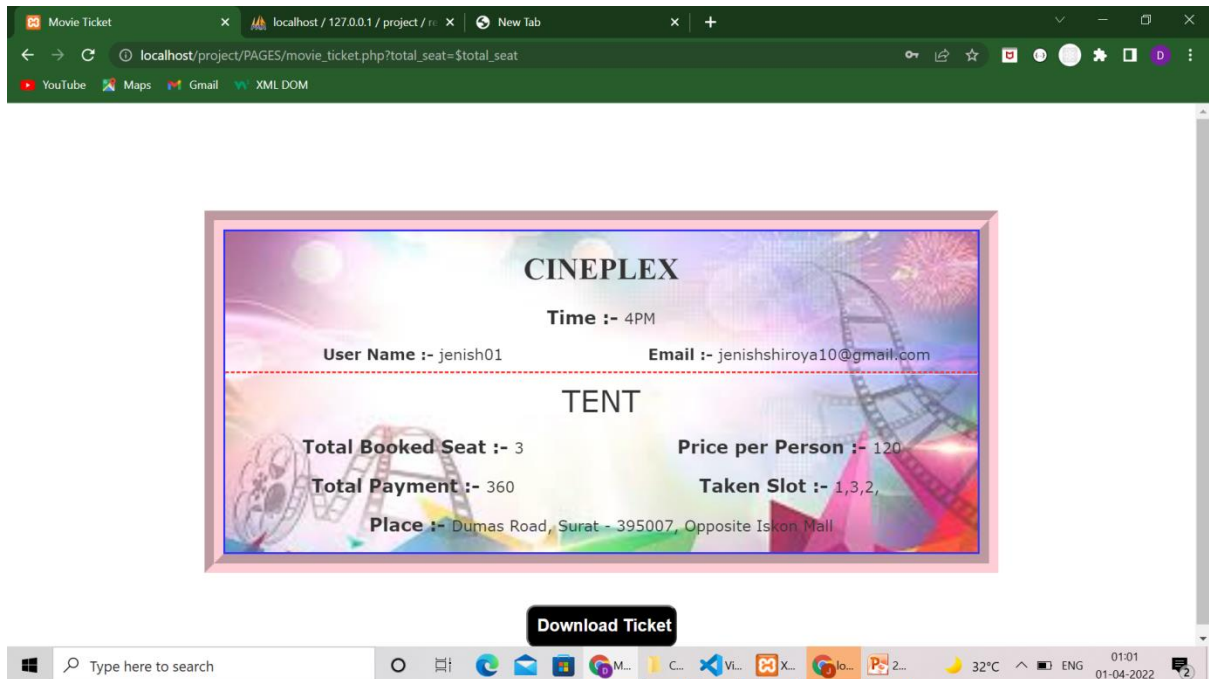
Movie Ticket
localhost / 127.0.0.1 / project / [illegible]
New Tab
localhost/project/PAGES/movie_ticket.php?total_seat=$total_seat
YouTube Maps Gmail XML DOM

CINEPLEX

Time :- 4PM

User Name :- jenish01

Email :- jenishshiroya10@gmail.com

TENT

Total Booked Seat :- 3

Price per Person :- 120

Total Payment :- 360

Taken Slot :- 1,3,2,

Place :- Dumas Road, Surat - 395007, Opposite Iskon Mall

Download Ticket

Type here to search
M... C... Vi... X... lo... 2...
32°C ENG 01:01 01-04-2022